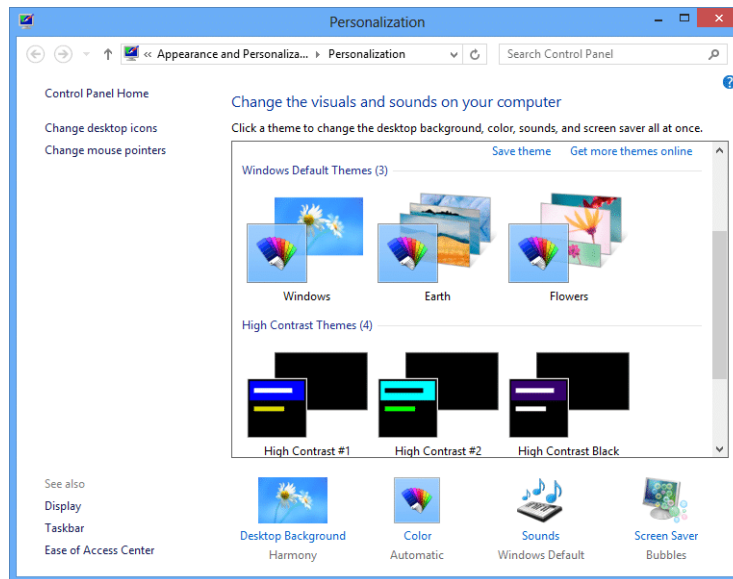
Personalization

« Appearance and Personaliza... ▸ Personalization

Search Control Panel

Control Panel Home

Change desktop icons

Change mouse pointers

Change the visuals and sounds on your computer

Click a theme to change the desktop background, color, sounds, and screen saver all at once.

Save theme Get more themes online

Windows Default Themes (3)

Windows

Earth

Flowers

High Contrast Themes (4)

High Contrast #1

High Contrast #2

High Contrast Black

See also

Display

Taskbar

Ease of Access Center

Desktop Background
Harmony

Color
Automatic

Sounds
Windows Default

Screen Saver
Bubbles